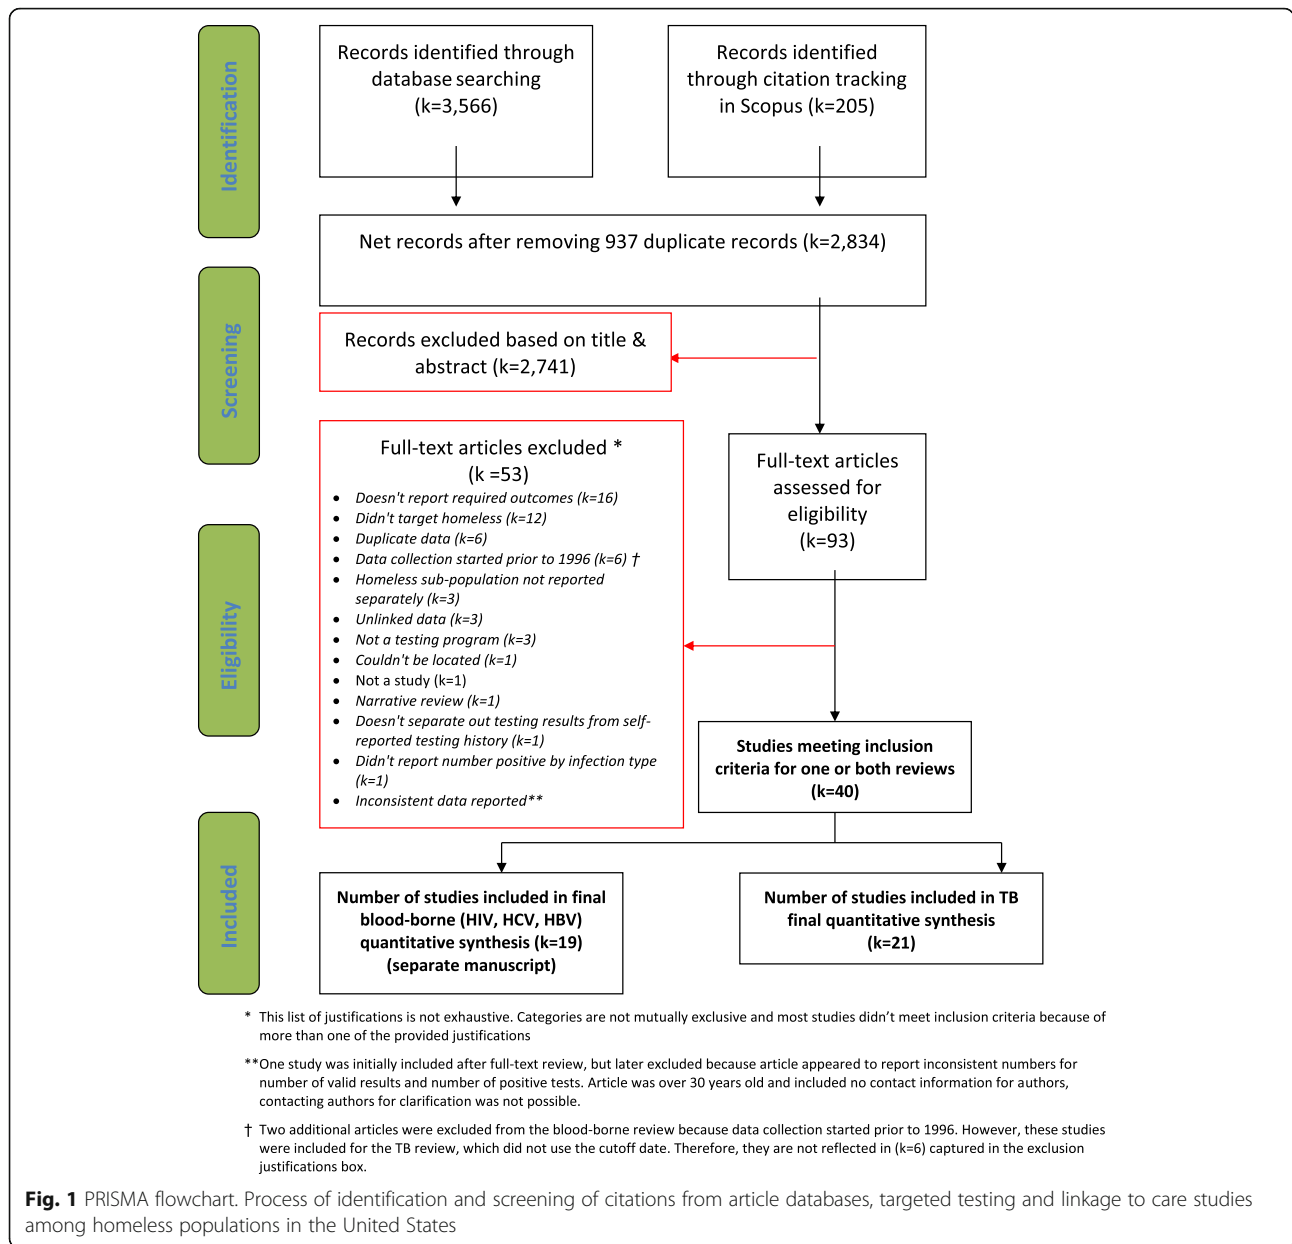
Identification

Records identified through database searching (k=3,566)

Records identified through citation tracking in Scopus (k=205)

Net records after removing 937 duplicate records (k=2,834)

Screening

Records excluded based on title & abstract (k=2,741)

Eligibility

Full-text articles excluded * (k =53)
- Doesn't report required outcomes (k=16)
- Didn't target homeless (k=12)
- Duplicate data (k=6)
- Data collection started prior to 1996 (k=6) †
- Homeless sub-population not reported separately (k=3)
- Unlinked data (k=3)
- Not a testing program (k=3)
- Couldn't be located (k=1)
- Not a study (k=1)
- Narrative review (k=1)
- Doesn't separate out testing results from self-reported testing history (k=1)
- Didn't report number positive by infection type (k=1)
- Inconsistent data reported**

Full-text articles assessed for eligibility (k=93)

Studies meeting inclusion criteria for one or both reviews (k=40)

Included

Number of studies included in final blood-borne (HIV, HCV, HBV) quantitative synthesis (k=19) (separate manuscript)

Number of studies included in TB final quantitative synthesis (k=21)

* This list of justifications is not exhaustive. Categories are not mutually exclusive and most studies didn't meet inclusion criteria because of more than one of the provided justifications

**One study was initially included after full-text review, but later excluded because article appeared to report inconsistent numbers for number of valid results and number of positive tests. Article was over 30 years old and included no contact information for authors, contacting authors for clarification was not possible.

† Two additional articles were excluded from the blood-borne review because data collection started prior to 1996. However, these studies were included for the TB review, which did not use the cutoff date. Therefore, they are not reflected in (k=6) captured in the exclusion justifications box.

Fig. 1 PRISMA flowchart. Process of identification and screening of citations from article databases, targeted testing and linkage to care studies among homeless populations in the United States